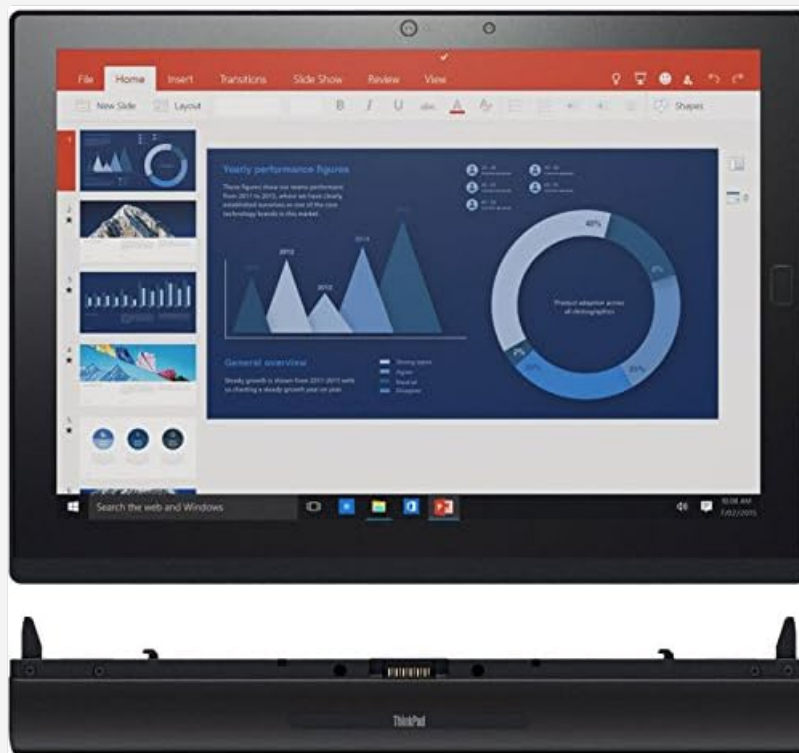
File Home Insert Transitions Slide Show Review View

New Slide Layout

Shapes

Yearly performance figures

These figures show our teams performance from 2011 to 2015, where we have clearly established ourselves as one of the most technology brands in this market.

2013 2012 2014

General overview

Steady growth is shown from 2011-2015 with us charting a steady growth year on year.

Product adoption across all demographics

40%

Search the web and Windows

10:08 AM
7/02/2015

ThinkPad